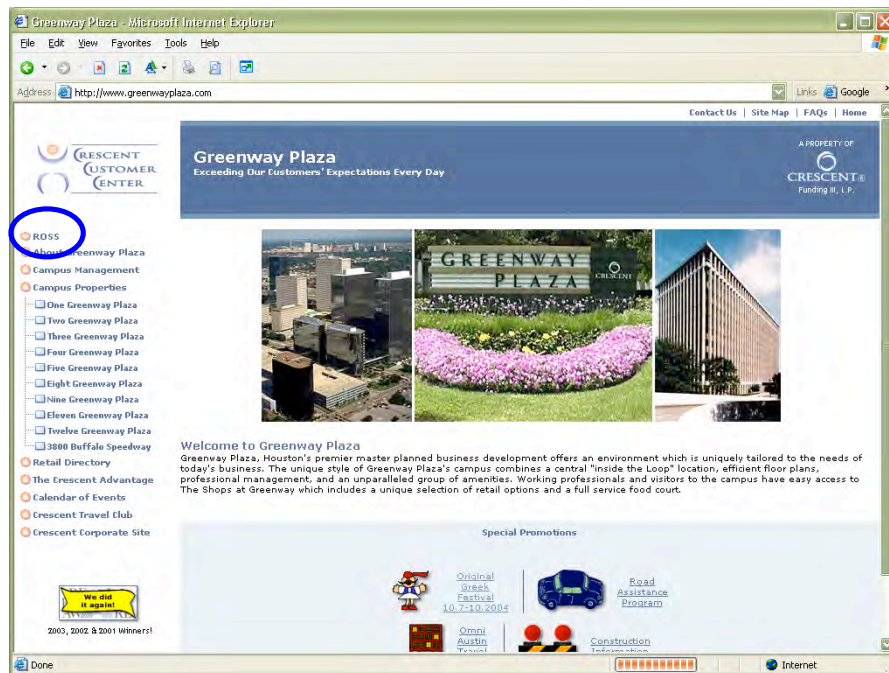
Greenway Plaza - Microsoft Internet Explorer

File Edit View Favorites Tools Help

Address http://www.greenwayplaza.com

Links Google

Contact Us | Site Map | FAQs | Home

CRESCENT CUSTOMER CENTER

Greenway Plaza
Exceeding Our Customers' Expectations Every Day

A PROPERTY OF
CRESCENT®
Funding III, L.P.

ROSS
About Greenway Plaza
Campus Management
Campus Properties
One Greenway Plaza
Two Greenway Plaza
Three Greenway Plaza
Four Greenway Plaza
Five Greenway Plaza
Eight Greenway Plaza
Nine Greenway Plaza
Eleven Greenway Plaza
Twelve Greenway Plaza
3800 Buffalo Speedway
Retail Directory
The Crescent Advantage
Calendar of Events
Crescent Travel Club
Crescent Corporate Site

GREENWAY PLAZA CRESCENT

Welcome to Greenway Plaza
Greenway Plaza, Houston's premier master planned business development offers an environment which is uniquely tailored to the needs of today's business. The unique style of Greenway Plaza's campus combines a central "inside the Loop" location, efficient floor plans, professional management, and an unparalleled group of amenities. Working professionals and visitors to the campus have easy access to The Shops at Greenway which includes a unique selection of retail options and a full service food court.

Special Promotions

Original Greek Festival 10.7-10.2004

Road Assistance Program

We did it again!
2003, 2002 & 2001 Winners!

Omni Austin Travel

Construction Information

Done

Internet